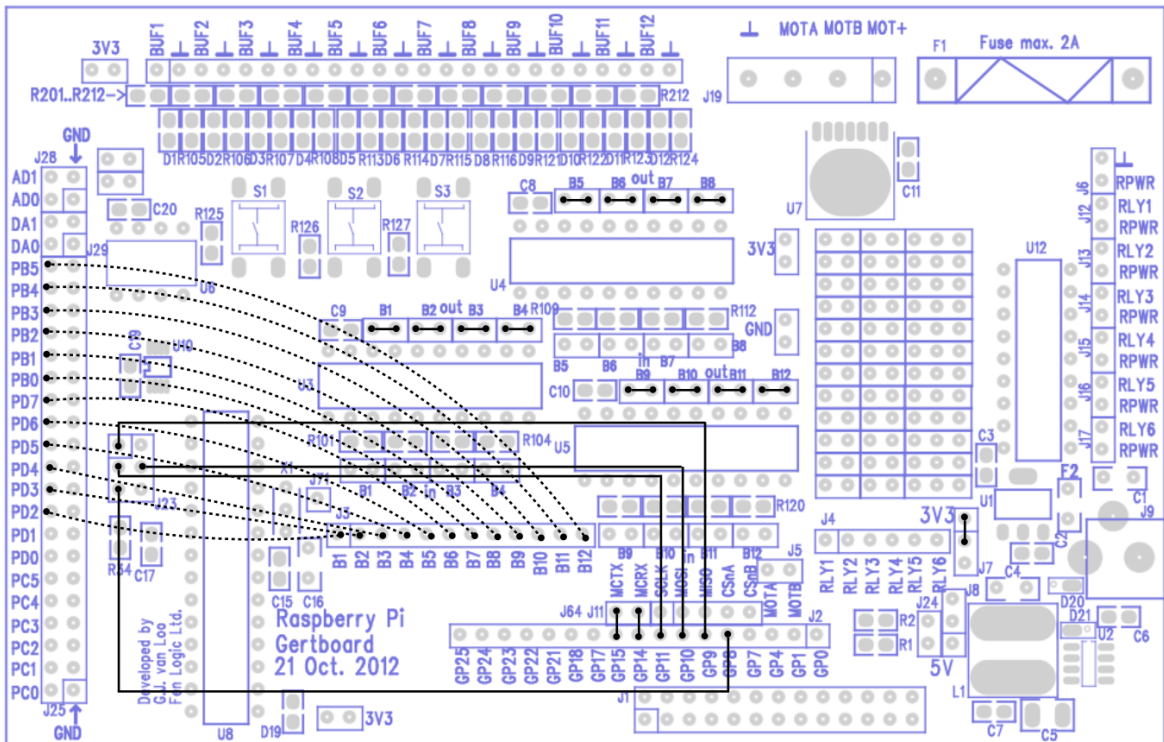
3V3 BUF1 ⊥ BUF2 ⊥ BUF3 ⊥ BUF4 ⊥ BUF5 ⊥ BUF6 ⊥ BUF7 ⊥ BUF8 ⊥ BUF9 ⊥ BUF10 ⊥ BUF11 ⊥ BUF12 ⊥

⊥ MOTA MOTB MOT+

F1 Fuse max. 2A

R201..R212-> R212 J19

D1R105D2R106D3R107D4R108D5 R113D6 R114D7R115 D8 R116D9R121D10R122D11R123D12R124

GND J28

AD1 AD0 DA1 DA0 PB5 PB4 PB3 PB2 PB1 PB0 PD7 PD6 PD5 PD4 PD3 PD2 PD1 PD0 PC5 PC4 PC3 PC2 PC1 PC0 J25 GND

C20 R125 S1 R126 S2 R127 S3 J29 U6

C8 B5 B6 out B7 B8 C11 U7

3V3 U4

C9 B1 B2 out B3 B4 R109 R112 GND B5 B6 in B7 B8

C19 U10 U3 C10 B9 B10 out B11 B12

R101 R104 U5 B1 B2 in B3 B4

X1 J23 J11 J3 R120

B1 B2 B3 B4 B5 B6 B7 B8 B9 B10 B11 B12 B9 B10 in B11 B12 J5

R64 C17 C15 C16

MCTX MCRX SCLK MOSI MISO CSnA CSnB MOTA MOTB

J64 J11 J2

Raspberry Pi Gertboard 21 Oct. 2012

Developed by G.J. van Loo Fen Logic Ltd.

GP25 GP24 GP23 GP22 GP21 GP18 GP17 GP15 GP14 GP11 GP10 GP9 GP8 GP7 GP4 GP1 GP0

U8 D19 3V3 J1

RPWR J6 RLY1 J12 RPWR RLY2 J13 RPWR RLY3 J14 RPWR RLY4 J15 RPWR RLY5 J16 RPWR RLY6 J17 RPWR

U12 C3 F2 C1 U1 J9 C2

J4 RLY1 RLY2 RLY3 RLY4 RLY5 RLY6 3V3 J7 C4 J8 D20 J24 R2 R1 5V D21 U2 C6 L1 C7 C5